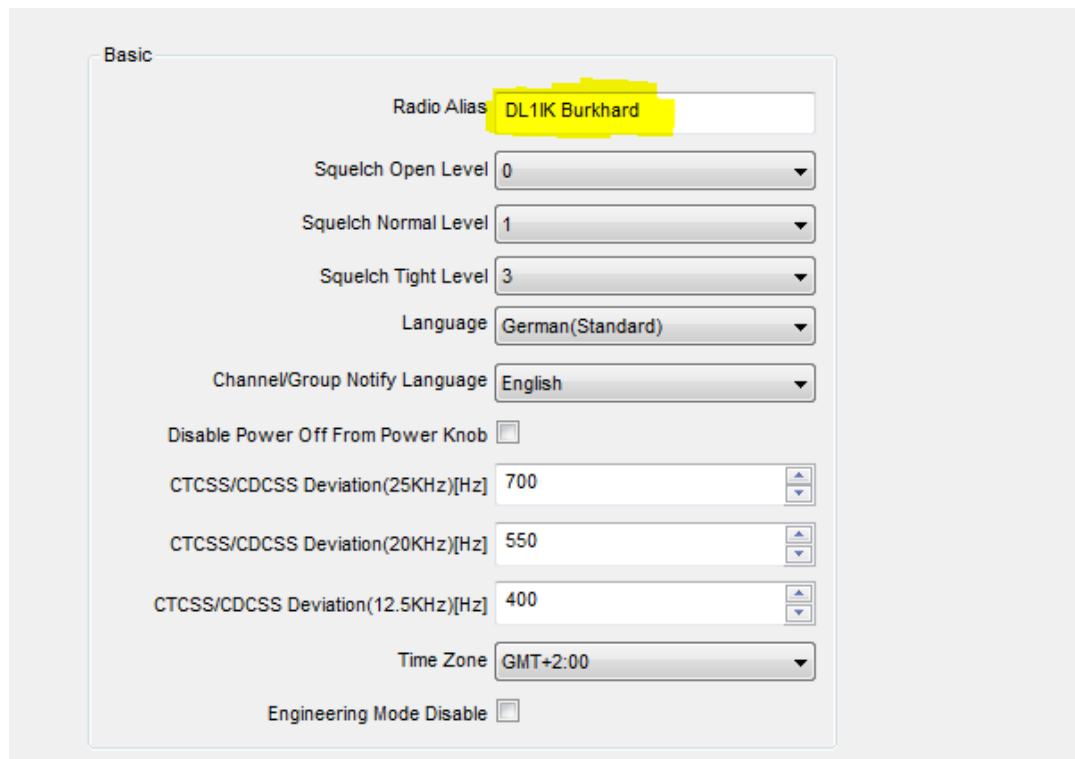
Basic

Radio Alias DL1IK Burkhard

Squelch Open Level 0

Squelch Normal Level 1

Squelch Tight Level 3

Language German(Standard)

Channel/Group Notify Language English

Disable Power Off From Power Knob

CTCSS/CDCSS Deviation(25KHz)[Hz] 700

CTCSS/CDCSS Deviation(20KHz)[Hz] 550

CTCSS/CDCSS Deviation(12.5KHz)[Hz] 400

Time Zone GMT+2:00

Engineering Mode Disable